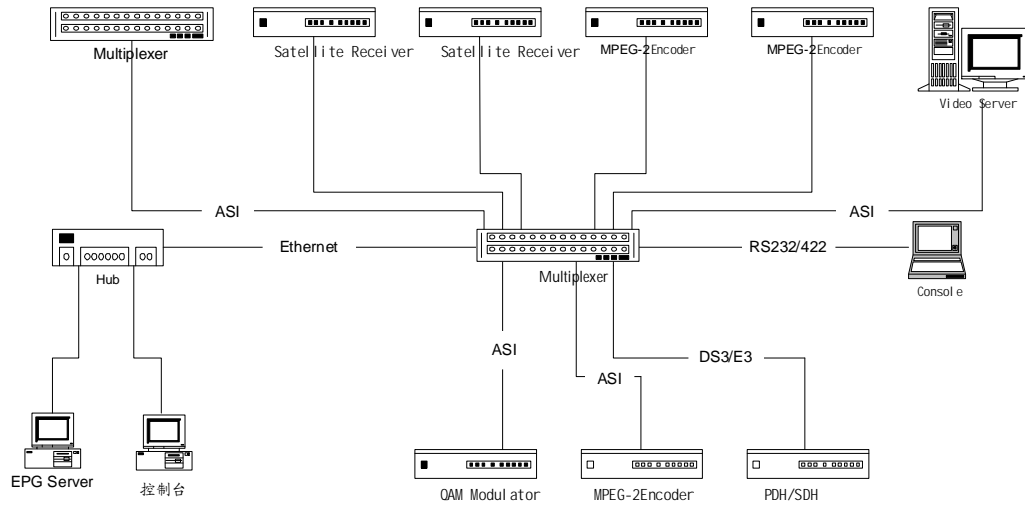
Multiplexer

Satellite Receiver

Satellite Receiver

MPEG-2Encoder

MPEG-2Encoder

Video Server

ASI

ASI

Ethernet

RS232/422

Hub

Multiplexer

Console

ASI

ASI

DS3/E3

EPG Server

控制台

QAM Modulator

MPEG-2Encoder

PDH/SDH